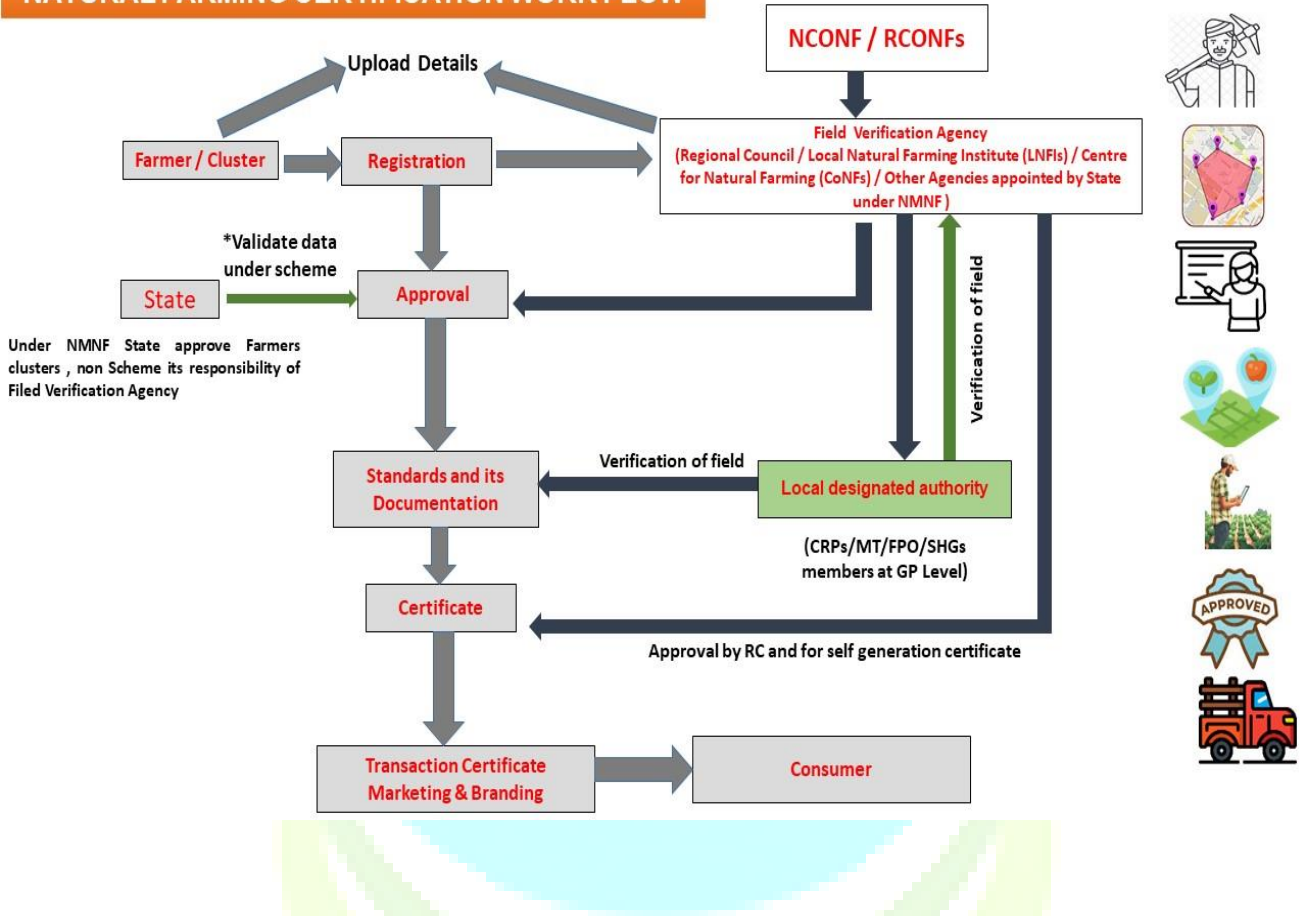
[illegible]

NCONF / RCONFs

Upload Details

Farmer / Cluster

Registration

Field Verification Agency (Regional Council / Local Natural Farming Institute (LNFIs) / Centre for Natural Farming (CoNFs) / Other Agencies appointed by State under NMNF )

*Validate data under scheme

State

Approval

Under NMNF State approve Farmers clusters , non Scheme its responsibility of Filed Verification Agency

Verification of field

Standards and its Documentation

Verification of field

Local designated authority

(CRPs/MT/FPO/SHGs members at GP Level)

Certificate

Approval by RC and for self generation certificate

Transaction Certificate Marketing & Branding

Consumer

APPROVED